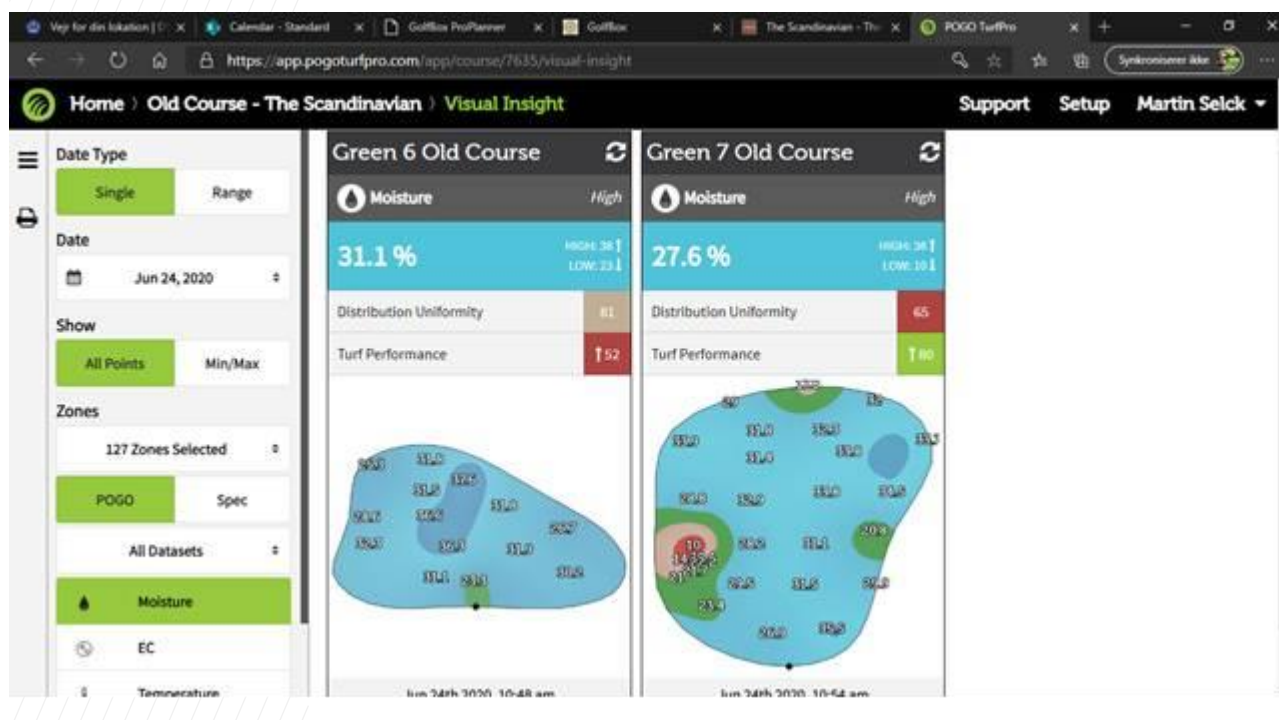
Vejr for din lokation | × Calendar - Standard × Golfbox ProPlanner × Golfbox × The Scandinavian - The × POGO TurfPro ×

https://app.pogoturfpro.com/app/course/7635/visual-insight

Synkroniserer ikke

Home › Old Course - The Scandinavian › Visual Insight

Support Setup Martin Selck

Date Type

Single Range

Date

Jun 24, 2020

Show

All Points Min/Max

Zones

127 Zones Selected

POGO Spec

All Datasets

Moisture

EC

Temperature

Green 6 Old Course

Moisture High

31.1 %

HIGH: 38 LOW: 23

Distribution Uniformity 81

Turf Performance 52

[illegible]

Jun 24th 2020, 10:48 am

Green 7 Old Course

Moisture High

27.6 %

HIGH: 38 LOW: 10

Distribution Uniformity 65

Turf Performance 80

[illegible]

Jun 24th 2020, 10:54 am